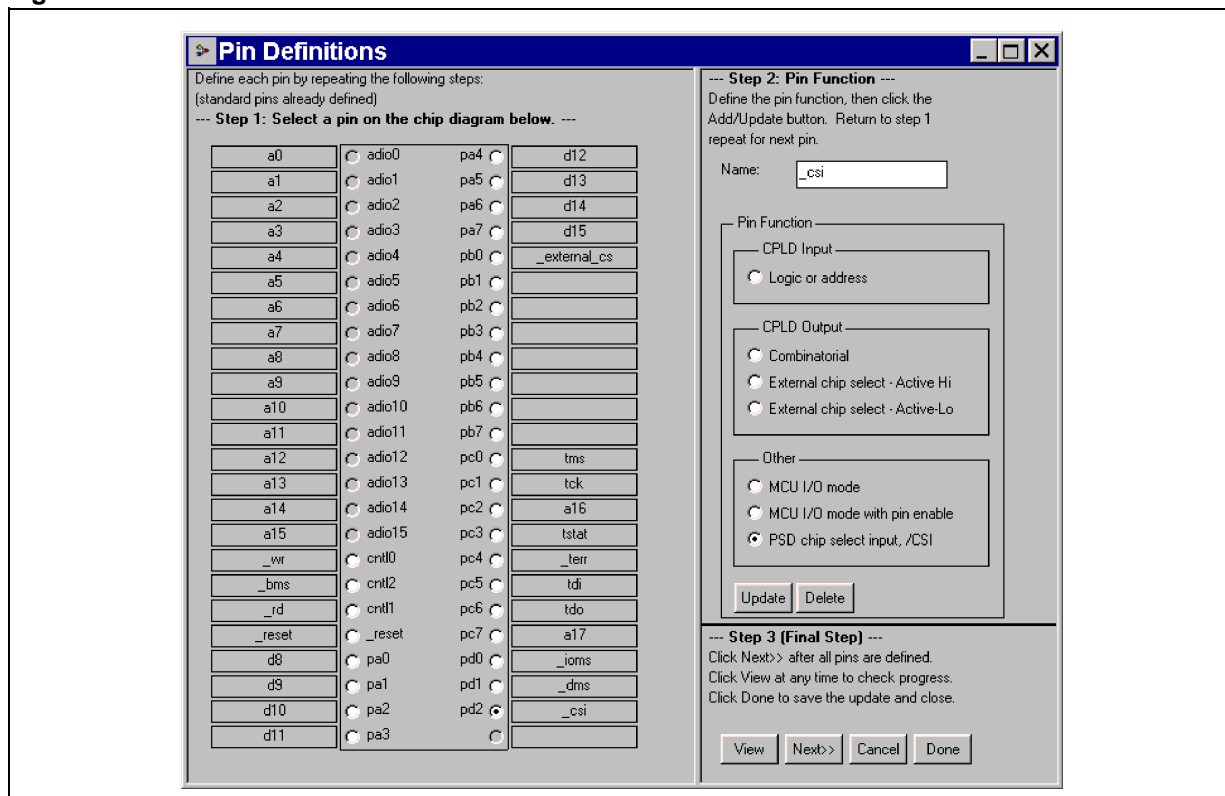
Pin Definitions

Define each pin by repeating the following steps:
(standard pins already defined)
--- Step 1: Select a pin on the chip diagram below. ---

| | | | |
|---|---|---|---|
| a0 | adio0 | pa4 | d12 |
| a1 | adio1 | pa5 | d13 |
| a2 | adio2 | pa6 | d14 |
| a3 | adio3 | pa7 | d15 |
| a4 | adio4 | pb0 | _external_cs |
| a5 | adio5 | pb1 | |
| a6 | adio6 | pb2 | |
| a7 | adio7 | pb3 | |
| a8 | adio8 | pb4 | |
| a9 | adio9 | pb5 | |
| a10 | adio10 | pb6 | |
| a11 | adio11 | pb7 | |
| a12 | adio12 | pc0 | tms |
| a13 | adio13 | pc1 | tck |
| a14 | adio14 | pc2 | a16 |
| a15 | adio15 | pc3 | tstat |
| _wr | cntl0 | pc4 | _terr |
| _bms | cntl2 | pc5 | tdi |
| _rd | cntl1 | pc6 | tdo |
| _reset | _reset | pc7 | a17 |
| d8 | pa0 | pd0 | _ioms |
| d9 | pa1 | pd1 | _dms |
| d10 | pa2 | pd2 | _csi |
| d11 | pa3 | | |

--- Step 2: Pin Function ---
Define the pin function, then click the Add/Update button. Return to step 1 repeat for next pin.

Name: _csi

Pin Function
CPLD Input
Logic or address
CPLD Output
Combinatorial
External chip select - Active Hi
External chip select - Active-Lo
Other
MCU I/O mode
MCU I/O mode with pin enable
PSD chip select input, /CSI

Update Delete

--- Step 3 (Final Step) ---
Click Next>> after all pins are defined.
Click View at any time to check progress.
Click Done to save the update and close.

View Next>> Cancel Done